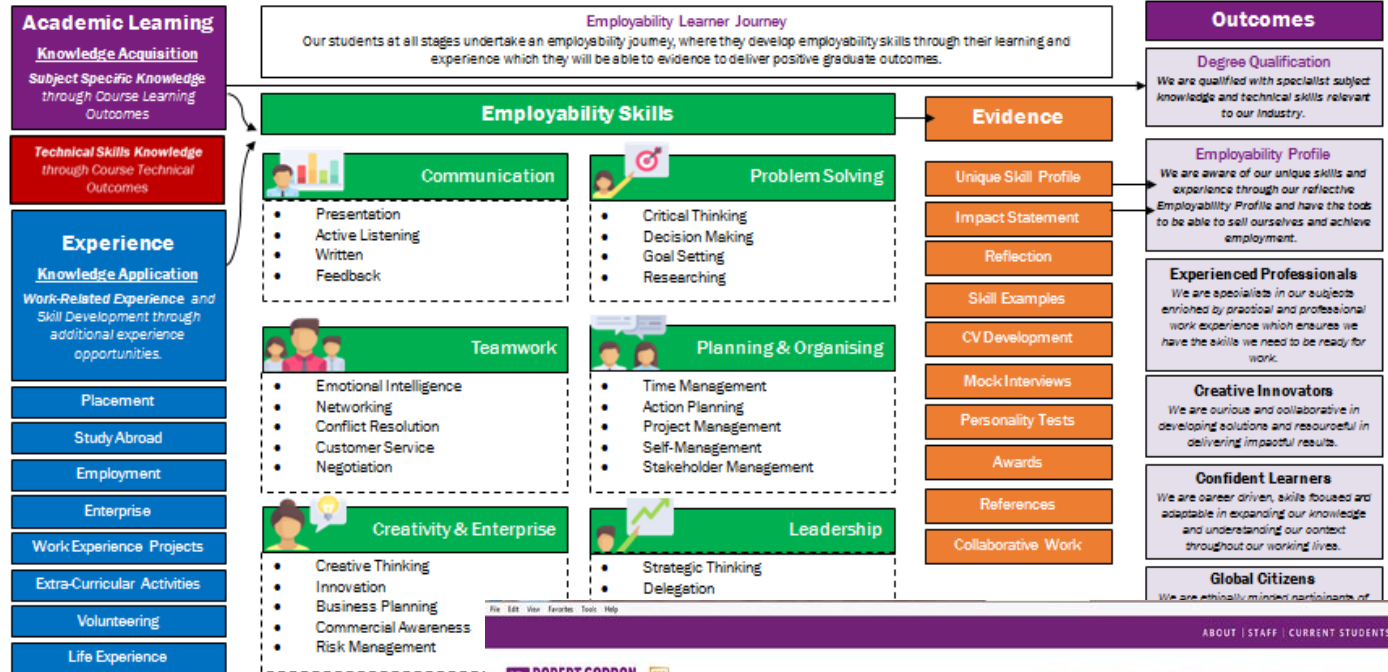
Academic Learning

Knowledge Acquisition

Subject Specific Knowledge through Course Learning Outcomes

Technical Skills Knowledge through Course Technical Outcomes

Experience

Knowledge Application

Work-Related Experience and Skill Development through additional experience opportunities.

Placement

Study Abroad

Employment

Enterprise

Work Experience Projects

Extra-Curricular Activities

Volunteering

Life Experience

Employability Learner Journey

Our students at all stages undertake an employability journey, where they develop employability skills through their learning and experience which they will be able to evidence to deliver positive graduate outcomes.

Employability Skills

Communication

- Presentation
- Active Listening
- Written
- Feedback

Problem Solving

- Critical Thinking
- Decision Making
- Goal Setting
- Researching

Teamwork

- Emotional Intelligence
- Networking
- Conflict Resolution
- Customer Service
- Negotiation

Planning & Organising

- Time Management
- Action Planning
- Project Management
- Self-Management
- Stakeholder Management

Creativity & Enterprise

- Creative Thinking
- Innovation
- Business Planning
- Commercial Awareness
- Risk Management

Leadership

- Strategic Thinking
- Delegation

Evidence

Unique Skill Profile

Impact Statement

Reflection

Skill Examples

CV Development

Mock Interviews

Personality Tests

Awards

References

Collaborative Work

Outcomes

Degree Qualification

We are qualified with specialist subject knowledge and technical skills relevant to our industry.

Employability Profile

We are aware of our unique skills and experience through our reflective Employability Profile and have the tools to be able to sell ourselves and achieve employment.

Experienced Professionals

We are specialists in our subjects enriched by practical and professional work experience which ensures we have the skills we need to be ready for work.

Creative Innovators

We are curious and collaborative in developing solutions and resourceful in delivering impactful results.

Confident Learners

We are career driven, skills focused and adaptable in expanding our knowledge and understanding our context throughout our working lives.

Global Citizens

We are ethically minded participants of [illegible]

File Edit View Favorites Tools Help

ABOUT | STAFF | CURRENT STUDENTS

ROBERT GORDON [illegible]